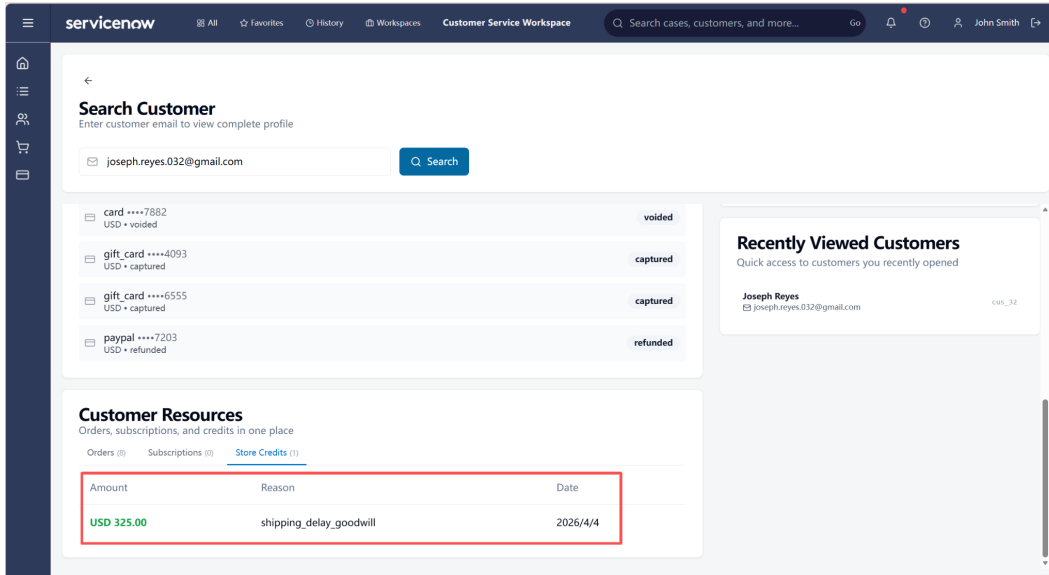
servicenow All Favorites History Workspaces Customer Service Workspace Search cases, customers, and more... Go John Smith

Search Customer
Enter customer email to view complete profile

joseph.reyes.032@gmail.com Search

card ••••7882
USD • voided
voided

gift_card ••••4093
USD • captured
captured

gift_card ••••6555
USD • captured
captured

paypal ••••7203
USD • refunded
refunded

Recently Viewed Customers
Quick access to customers you recently opened

Joseph Reyes
joseph.reyes.032@gmail.com
cus_32

Customer Resources
Orders, subscriptions, and credits in one place

Orders (8) Subscriptions (0) Store Credits (1)

| Amount | Reason | Date |
|---|---|---|
| USD 325.00 | shipping_delay_goodwill | 2026/4/4 |